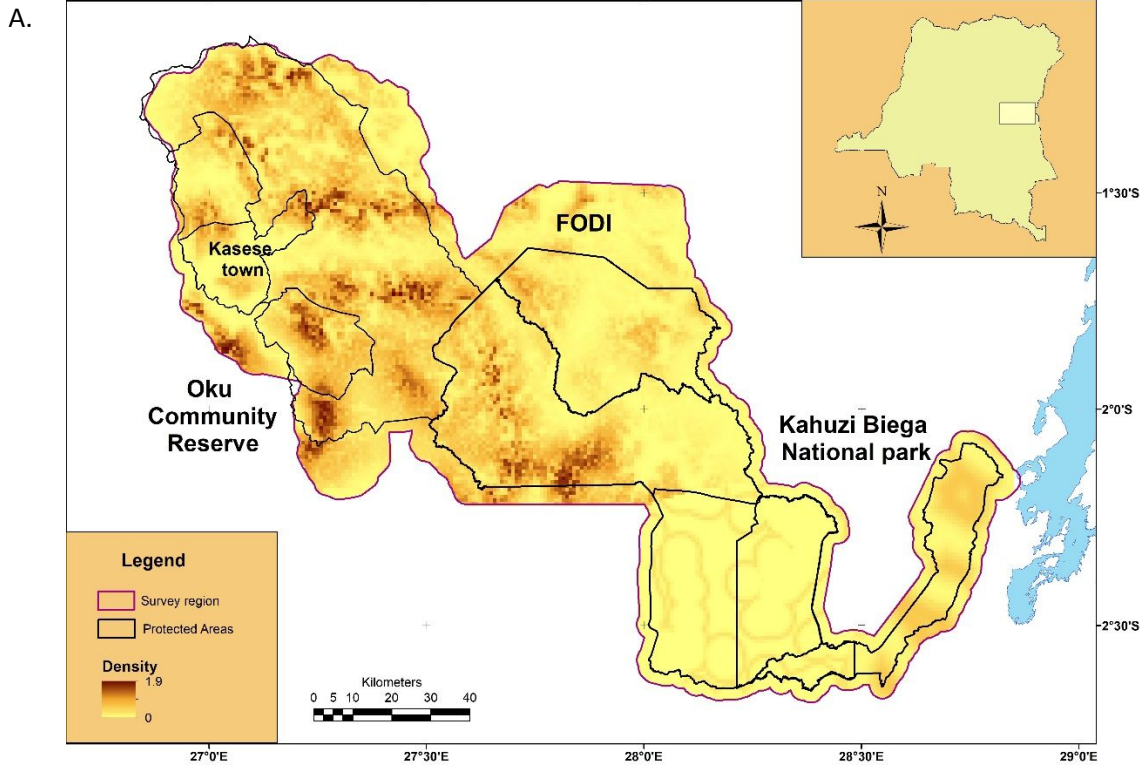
A.

FODI

Kasese town

Oku Community Reserve

Kahuzi Biega National park

N

1°30'S

2°0'S

2°30'S

Legend

Survey region

Protected Areas

Density

1.9

0

Kilometers

0 5 10 20 30 40

27°0'E

27°30'E

28°0'E

28°30'E

29°0'E